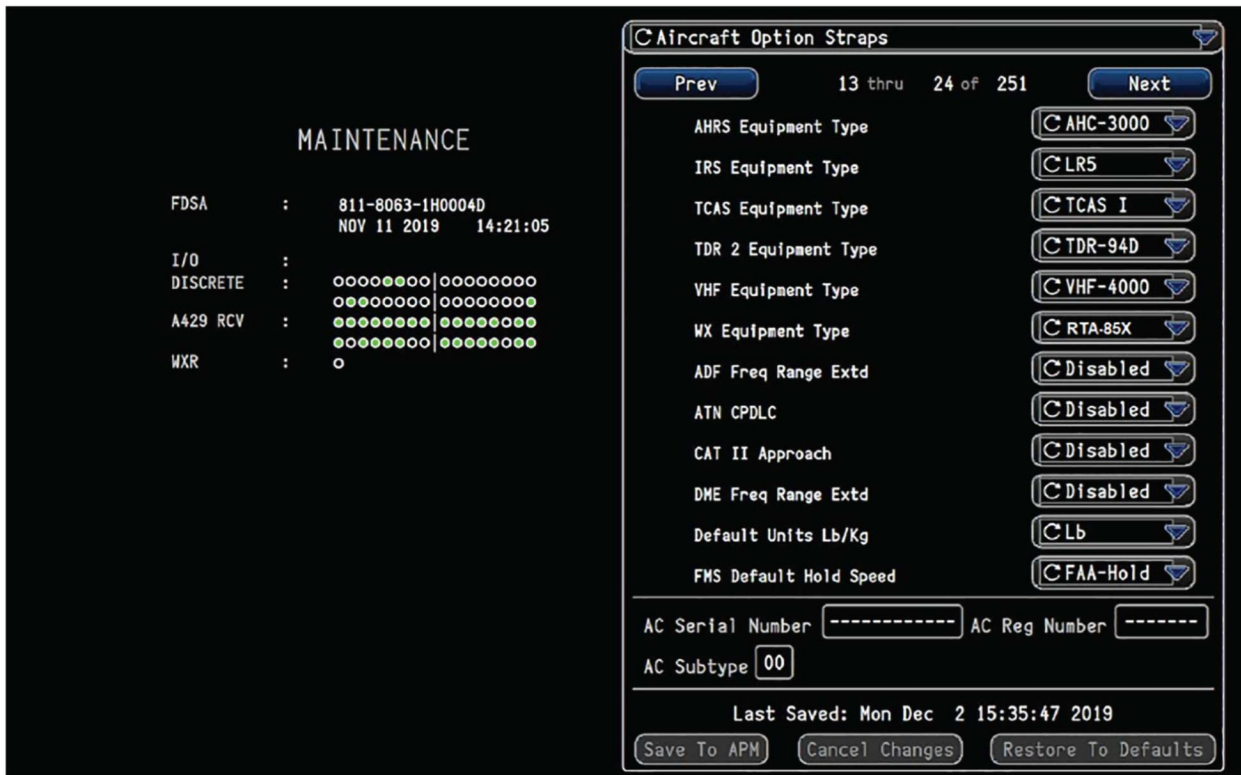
MAINTENANCE

FDSA : 811-8063-1H0004D
NOV 11 2019 14:21:05

I/O :
DISCRETE :
A429 RCV :
WXR :

C Aircraft Option Straps

Prev 13 thru 24 of 251 Next

AHRS Equipment Type C AHC-3000
IRS Equipment Type C LR5
TCAS Equipment Type C TCAS I
TDR 2 Equipment Type C TDR-94D
VHF Equipment Type C VHF-4000
WX Equipment Type C RTA-85X
ADF Freq Range Extd C Disabled
ATN CPDLC C Disabled
CAT II Approach C Disabled
DME Freq Range Extd C Disabled
Default Units Lb/Kg C Lb
FMS Default Hold Speed C FAA-Hold

AC Serial Number ------------ AC Reg Number -------
AC Subtype 00

Last Saved: Mon Dec 2 15:35:47 2019

Save To APM Cancel Changes Restore To Defaults